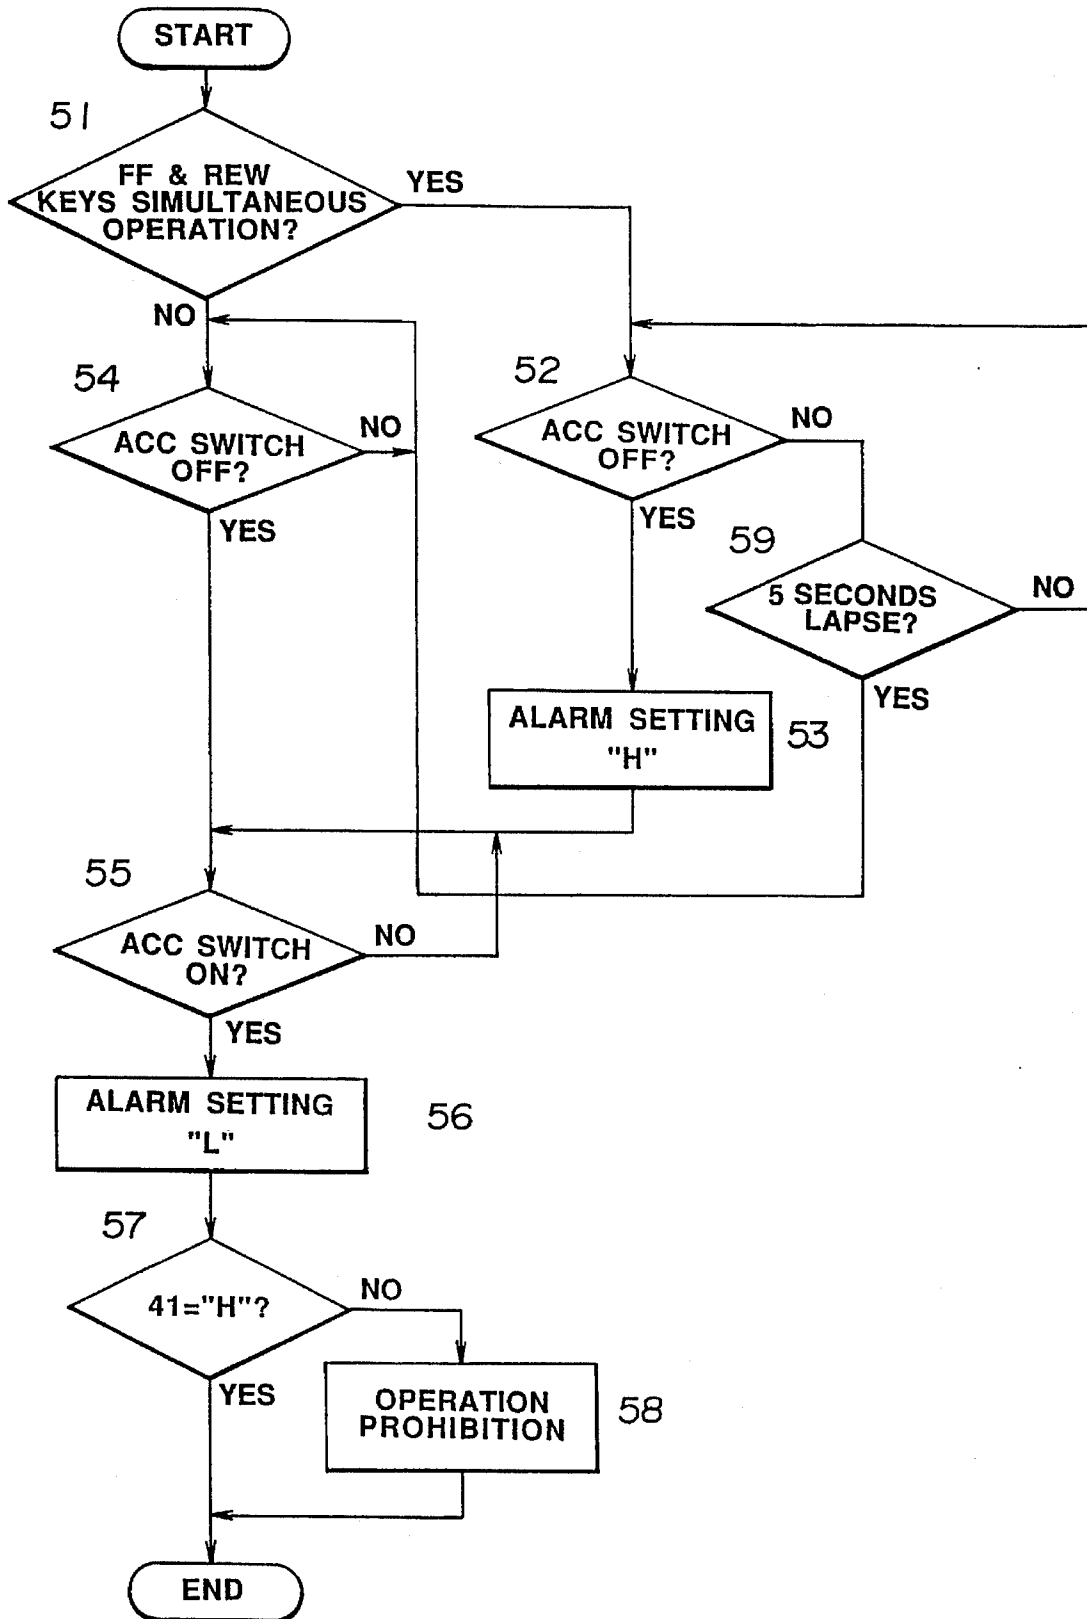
START

51

FF & REW KEYS SIMULTANEOUS OPERATION?

YES

NO

54

ACC SWITCH OFF?

NO

YES

52

ACC SWITCH OFF?

NO

YES

59

5 SECONDS LAPSE?

NO

YES

ALARM SETTING "H"

53

55

ACC SWITCH ON?

NO

YES

ALARM SETTING "L"

56

57

41="H"?

NO

YES

OPERATION PROHIBITION

58

END